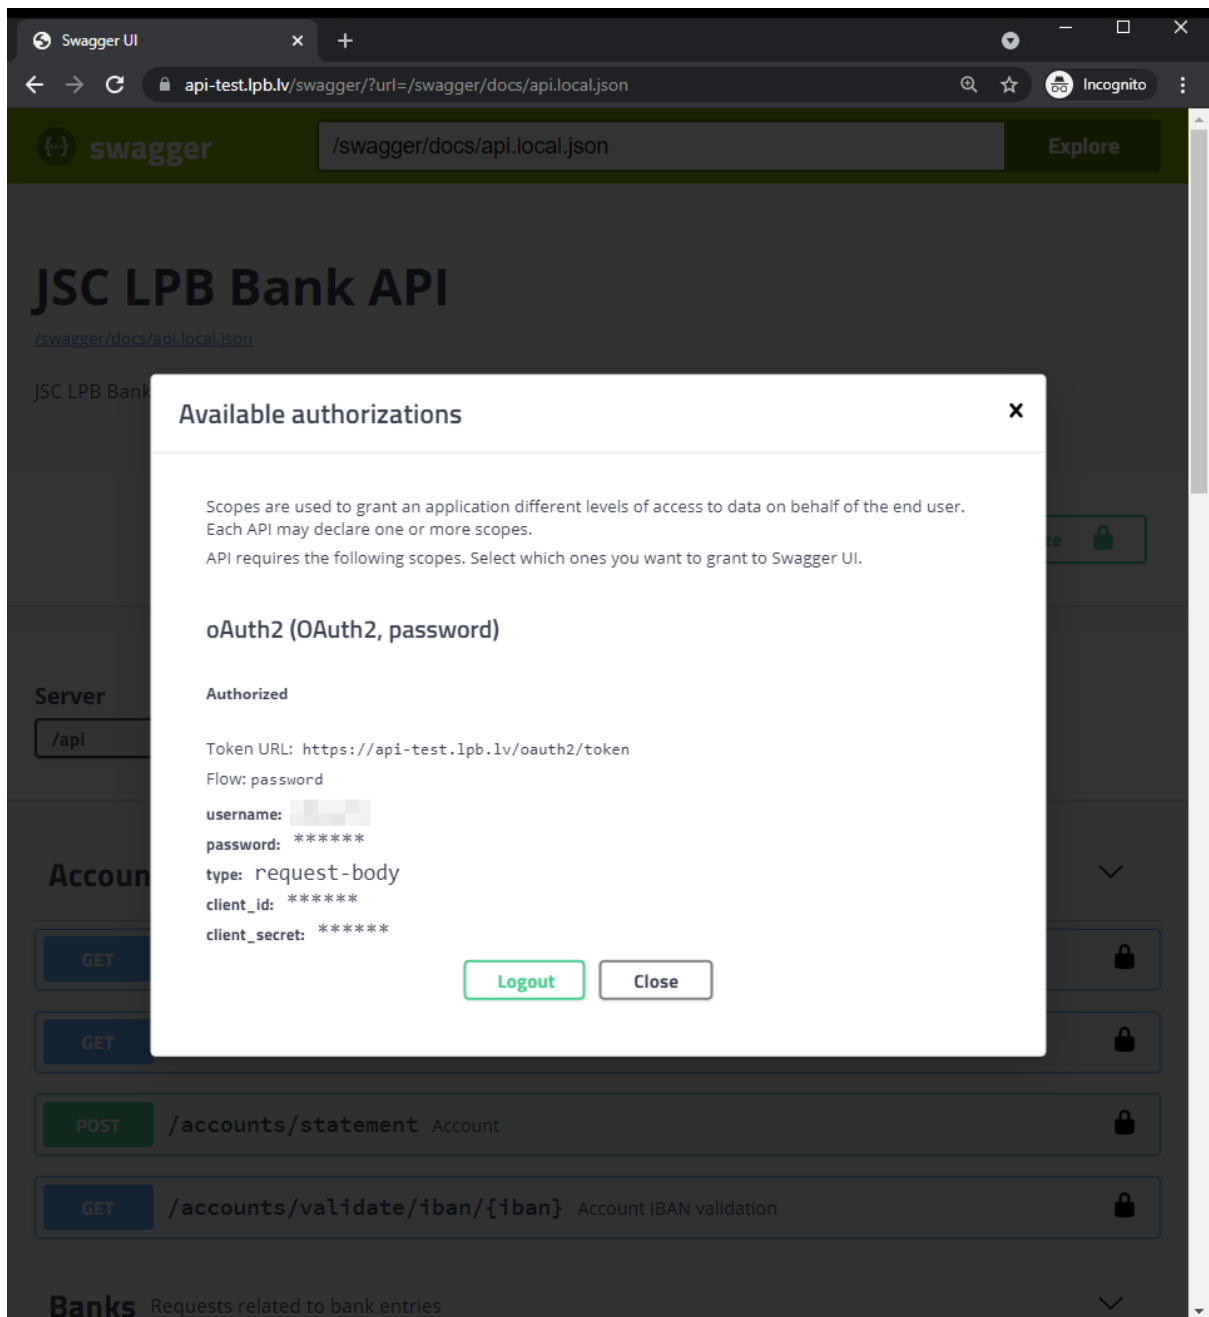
Swagger UI

api-test.lpb.lv/swagger/?url=/swagger/docs/api.local.json

Incognito

swagger

/swagger/docs/api.local.json

Explore

JSC LPB Bank API

/swagger/docs/api.local.json

JSC LPB Bank

Server

/api

Accoun

GET

GET

Available authorizations

×

Scopes are used to grant an application different levels of access to data on behalf of the end user. Each API may declare one or more scopes.

API requires the following scopes. Select which ones you want to grant to Swagger UI.

oAuth2 (OAuth2, password)

Authorized

Token URL: https://api-test.lpb.lv/oauth2/token

Flow: password

username: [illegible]

password: ******

type: request-body

client_id: ******

client_secret: ******

Logout

Close

POST /accounts/statement Account

GET /accounts/validate/iban/{iban} Account IBAN validation

Banks Requests related to bank entries